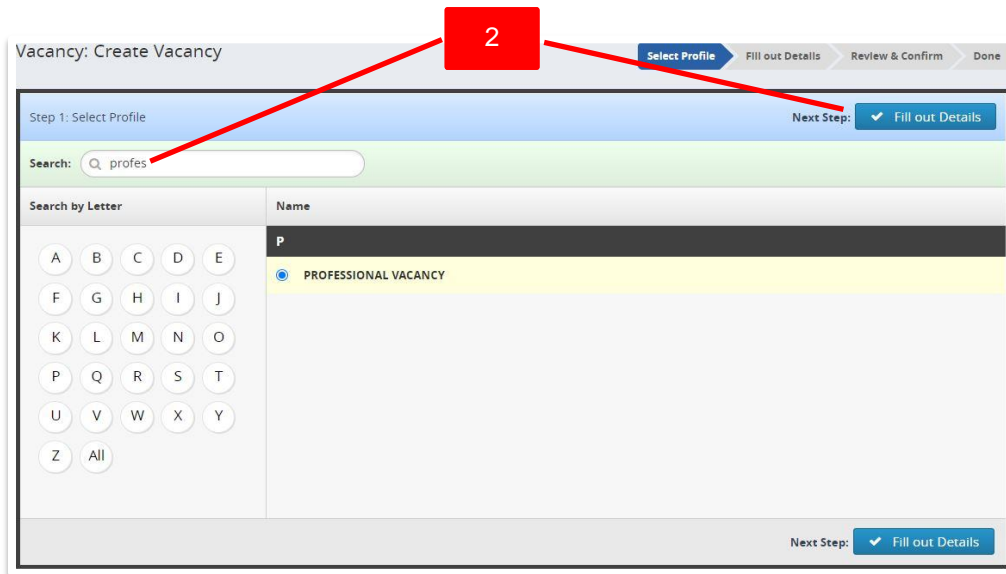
Vacancy: Create Vacancy

2

Select Profile
Fill out Details
Review & Confirm
Done

Step 1: Select Profile

Next Step: Fill out Details

Search: profes

Search by Letter

A B C D E
F G H I J
K L M N O
P Q R S T
U V W X Y
Z All

Name

P

PROFESSIONAL VACANCY

Next Step: Fill out Details